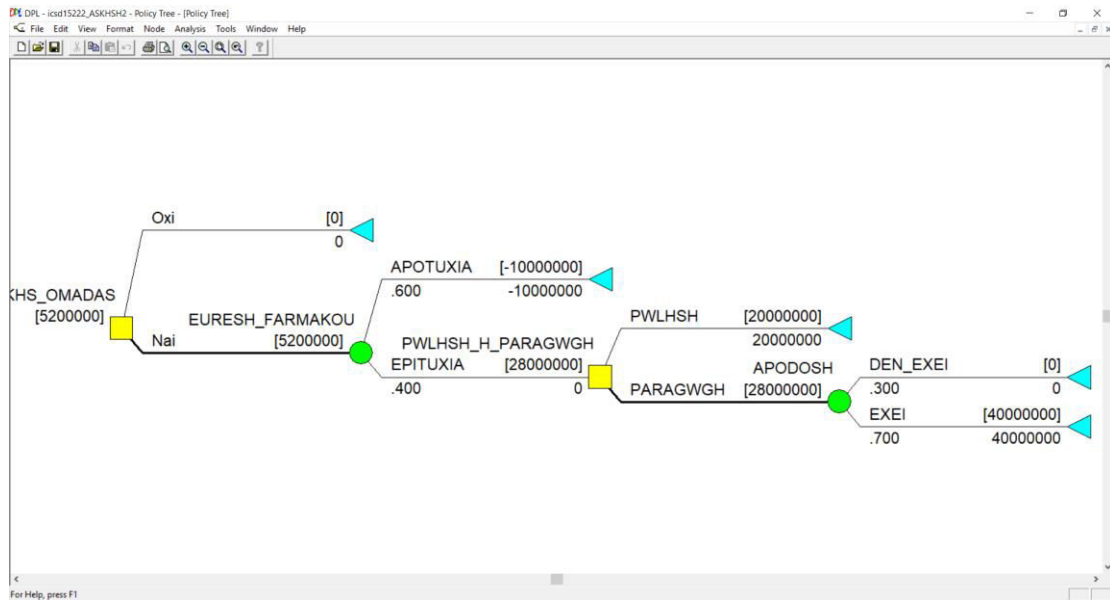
DPL - icsd15222_ASKHSH2 - Policy Tree - [Policy Tree]
File Edit View Format Node Analysis Tools Window Help

KHS_OMADAS
[5200000]

Oxi
[0]
0

Nai
EURESH_FARMAKOU
[5200000]

APOTUXIA
[-10000000]
.600
-10000000

PWLHSH_H_PARAGWGH
EPITUXIA
[28000000]
.400
0

PWLHSH
[20000000]
20000000

APODOSH
PARAGWGH
[28000000]

DEN_EXEI
[0]
.300
0

EXEI
[40000000]
.700
40000000

For Help, press F1